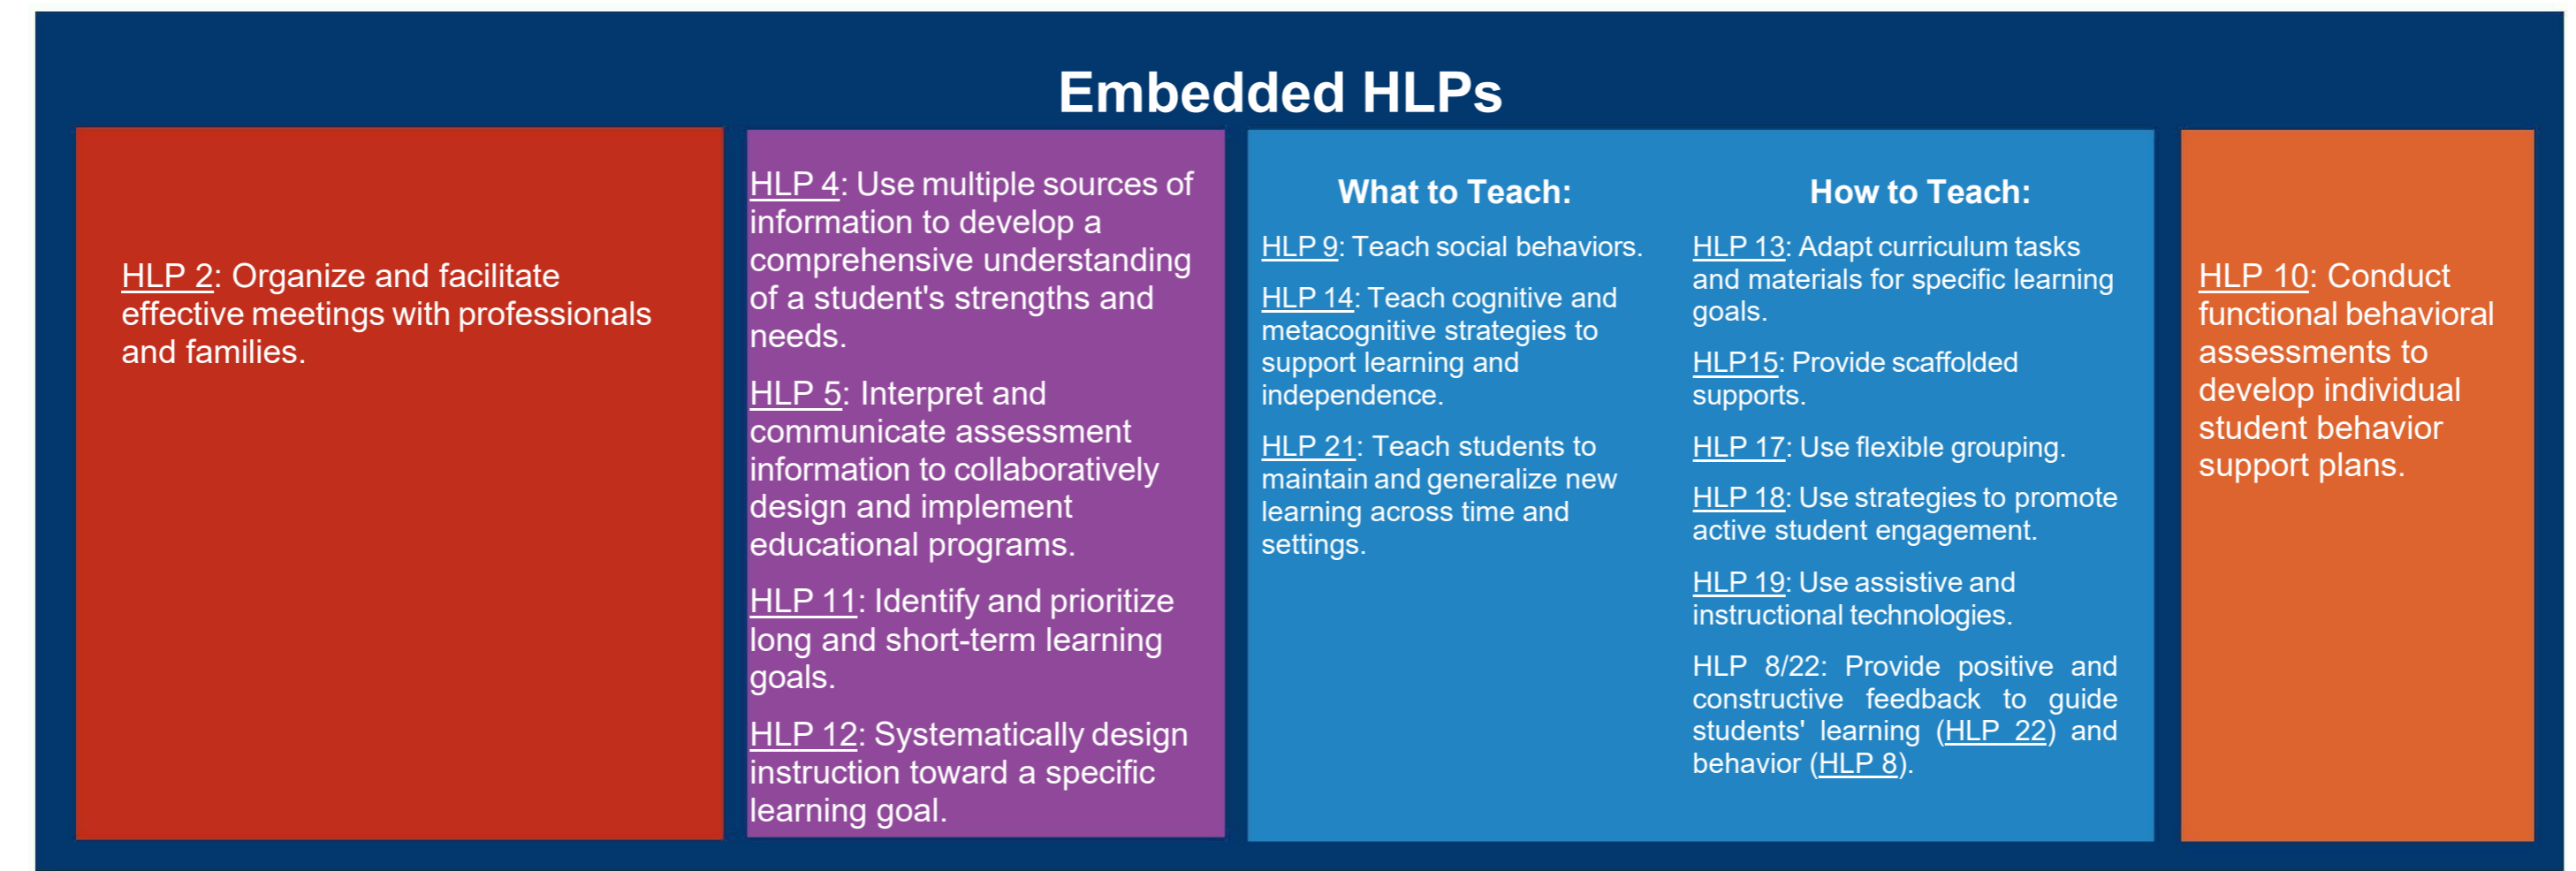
Embedded HLPs

HLP 2: Organize and facilitate effective meetings with professionals and families.

HLP 4: Use multiple sources of information to develop a comprehensive understanding of a student's strengths and needs.

HLP 5: Interpret and communicate assessment information to collaboratively design and implement educational programs.

HLP 11: Identify and prioritize long and short-term learning goals.

HLP 12: Systematically design instruction toward a specific learning goal.

What to Teach:

HLP 9: Teach social behaviors.

HLP 14: Teach cognitive and metacognitive strategies to support learning and independence.

HLP 21: Teach students to maintain and generalize new learning across time and settings.

How to Teach:

HLP 13: Adapt curriculum tasks and materials for specific learning goals.

HLP15: Provide scaffolded supports.

HLP 17: Use flexible grouping.

HLP 18: Use strategies to promote active student engagement.

HLP 19: Use assistive and instructional technologies.

HLP 8/22: Provide positive and constructive feedback to guide students' learning (HLP 22) and behavior (HLP 8).

HLP 10: Conduct functional behavioral assessments to develop individual student behavior support plans.